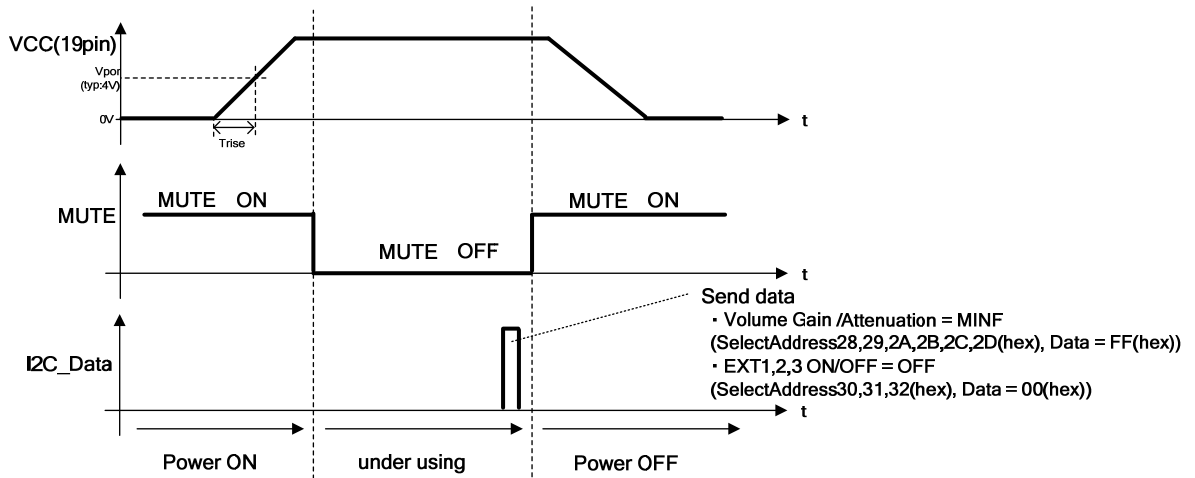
VCC(19pin)
Vpor
(typ:4V)
0V
Trise
t

MUTE
MUTE ON
MUTE OFF
MUTE ON
t

Send data
・Volume Gain /Attenuation = MINF
(SelectAddress28,29,2A,2B,2C,2D(hex), Data = FF(hex))
・EXT1,2,3 ON/OFF = OFF
(SelectAddress30,31,32(hex), Data = 00(hex))

I2C_Data
t

Power ON
under using
Power OFF